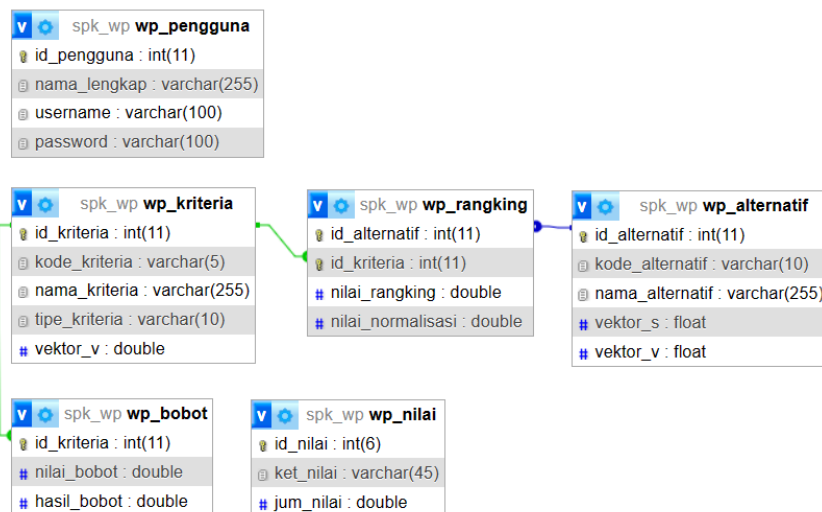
v spk_wp **wp_pengguna**
id_pengguna : int(11)
nama_lengkap : varchar(255)
username : varchar(100)
password : varchar(100)

v spk_wp **wp_kriteria**
id_kriteria : int(11)
kode_kriteria : varchar(5)
nama_kriteria : varchar(255)
tipe_kriteria : varchar(10)
vektor_v : double

v spk_wp **wp_rangking**
id_alternatif : int(11)
id_kriteria : int(11)
nilai_rangking : double
nilai_normalisasi : double

v spk_wp **wp_alternatif**
id_alternatif : int(11)
kode_alternatif : varchar(10)
nama_alternatif : varchar(255)
vektor_s : float
vektor_v : float

v spk_wp **wp_bobot**
id_kriteria : int(11)
nilai_bobot : double
hasil_bobot : double

v spk_wp **wp_nilai**
id_nilai : int(6)
ket_nilai : varchar(45)
jum_nilai : double